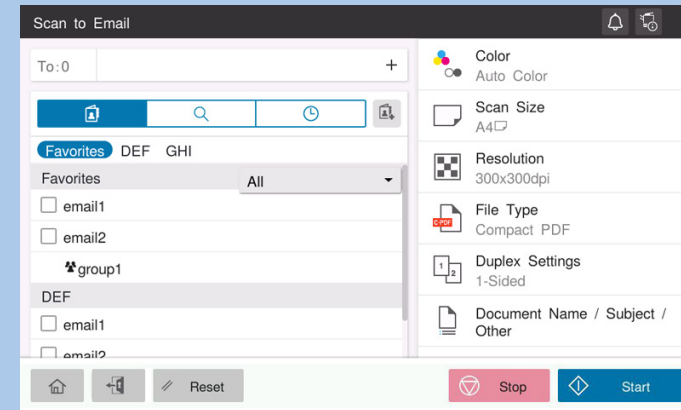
Scan to Email

To:0 +

Favorites DEF GHI

Favorites All

email1

email2

group1

DEF

email1

email2

Color
Auto Color

Scan Size
A4

Resolution
300x300dpi

C-PDF

File Type
Compact PDF

Duplex Settings
1-Sided

Document Name / Subject / Other

Reset

Stop

Start